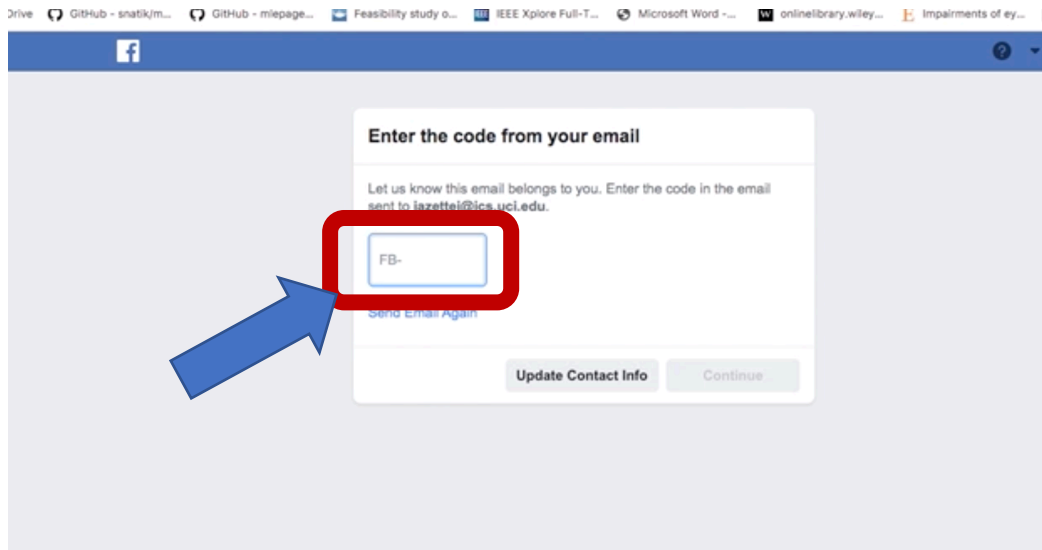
Drive GitHub - snatik/m... GitHub - mlepage... Feasibility study o... IEEE Xplore Full-T... Microsoft Word -... onlinelibrary.wiley... Impairments of ey...

f

?

Enter the code from your email

Let us know this email belongs to you. Enter the code in the email sent to iazettei@ics.uci.edu.

FB-

Send Email Again

Update Contact Info

Continue